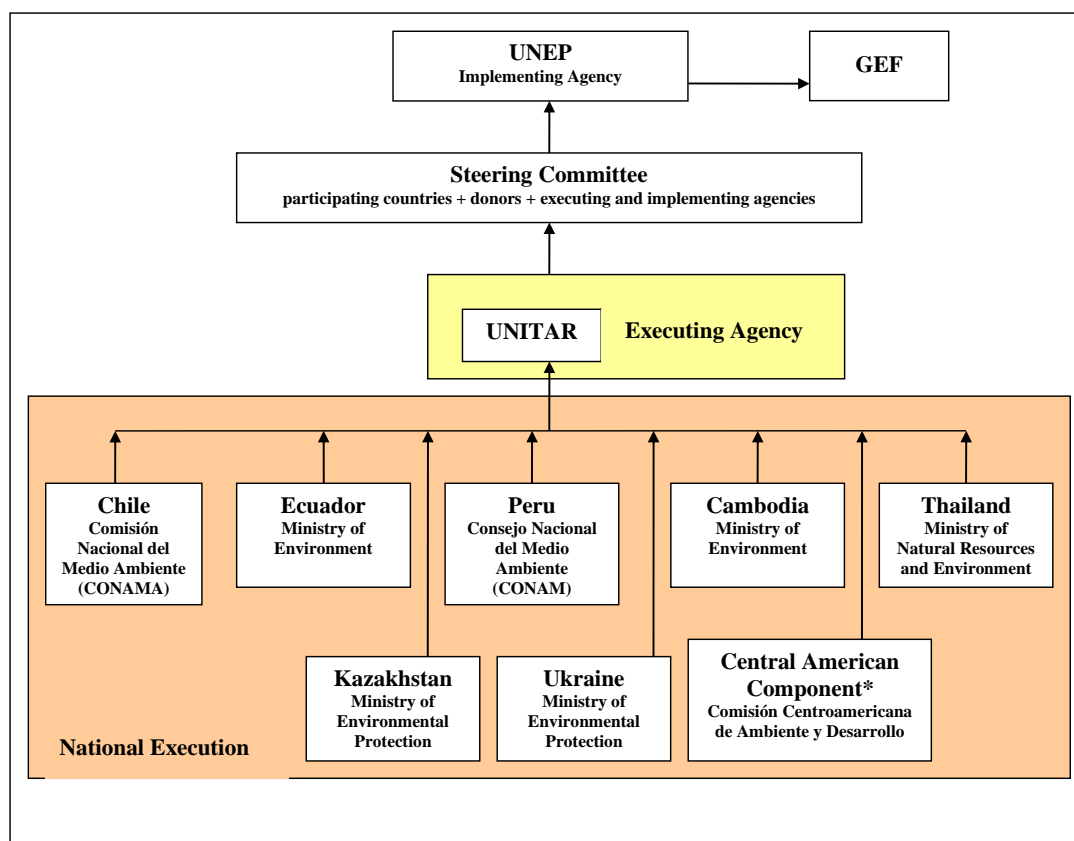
UNEP
Implementing Agency

GEF

Steering Committee
participating countries + donors + executing and implementing agencies

UNITAR

Executing Agency

Chile
Comisión Nacional del Medio Ambiente (CONAMA)

Ecuador
Ministry of Environment

Peru
Consejo Nacional del Medio Ambiente (CONAM)

Cambodia
Ministry of Environment

Thailand
Ministry of Natural Resources and Environment

Kazakhstan
Ministry of Environmental Protection

Ukraine
Ministry of Environmental Protection

Central American Component*
Comisión Centroamericana de Ambiente y Desarrollo

National Execution